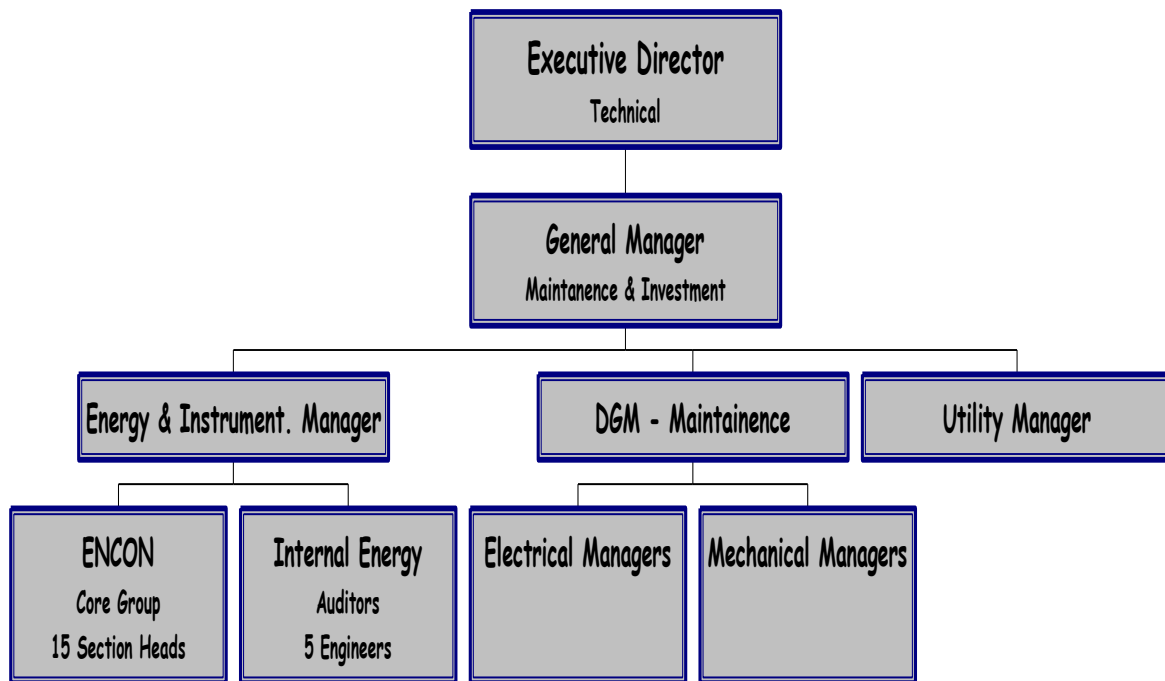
Executive Director
Technical

General Manager
Maintanence & Investment

Energy & Instrument. Manager

DGM - Maintainence

Utility Manager

ENCON
Core Group
15 Section Heads

Internal Energy
Auditors
5 Engineers

Electrical Managers

Mechanical Managers